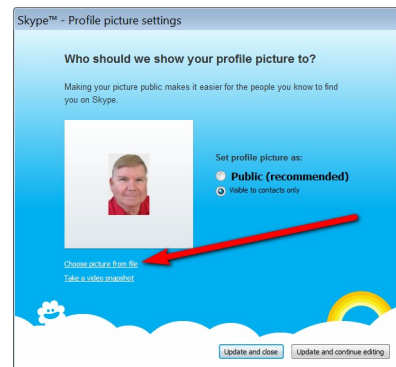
Skype™ - Profile picture settings

Who should we show your profile picture to?

Making your picture public makes it easier for the people you know to find you on Skype.

Set profile picture as:

Public (recommended)

Visible to contacts only

Choose picture from file

Take a video snapshot

Update and close

Update and continue editing